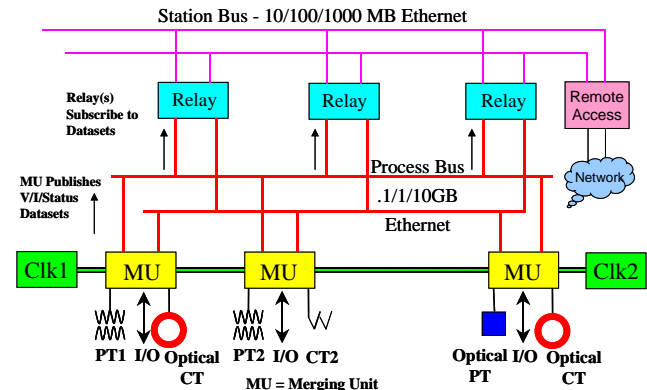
Station Bus - 10/100/1000 MB Ethernet

Relay(s) Subscribe to Datasets

Relay

Relay

Relay

Remote Access

Network

MU Publishes V/I/Status Datasets

Process Bus

.1/1/10GB

Ethernet

Clk1

MU

MU

MU

Clk2

PT1 I/O Optical CT

PT2 I/O CT2

Optical PT I/O Optical CT

MU = Merging Unit